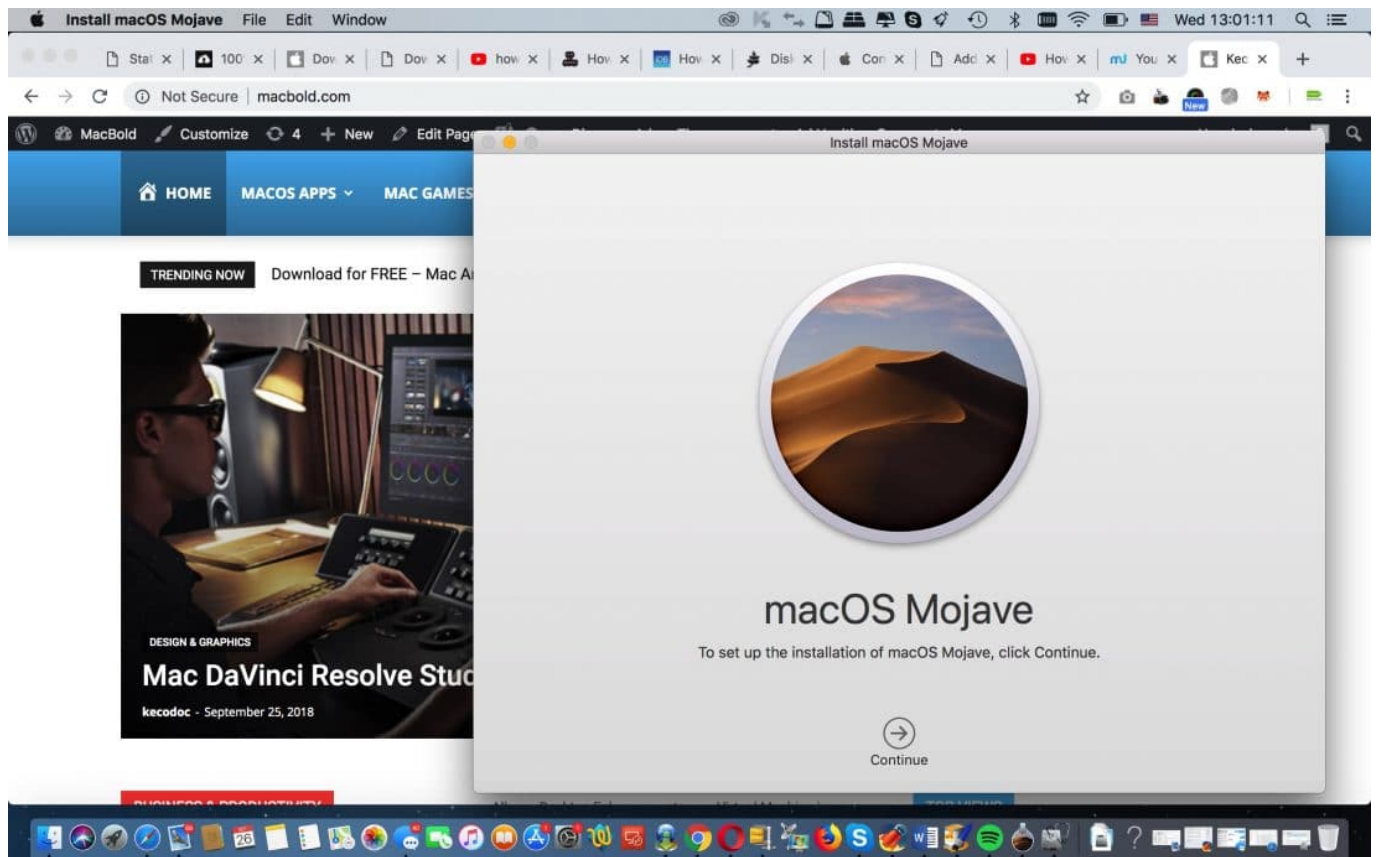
Install macOS Mojave File Edit Window

Wed 13:01:11

Stat × 100 × Dov × Dov × how × Hov × Hov × Disl × Cor × Add × Hov × You × Kec × +

Not Secure | macbold.com

New

MacBold Customize 4 + New Edit Page

Install macOS Mojave

HOME MACOS APPS MAC GAMES

TRENDING NOW Download for FREE – Mac A

DESIGN & GRAPHICS

Mac DaVinci Resolve Stud

kecodoc - September 25, 2018

macOS Mojave

To set up the installation of macOS Mojave, click Continue.

Continue

26